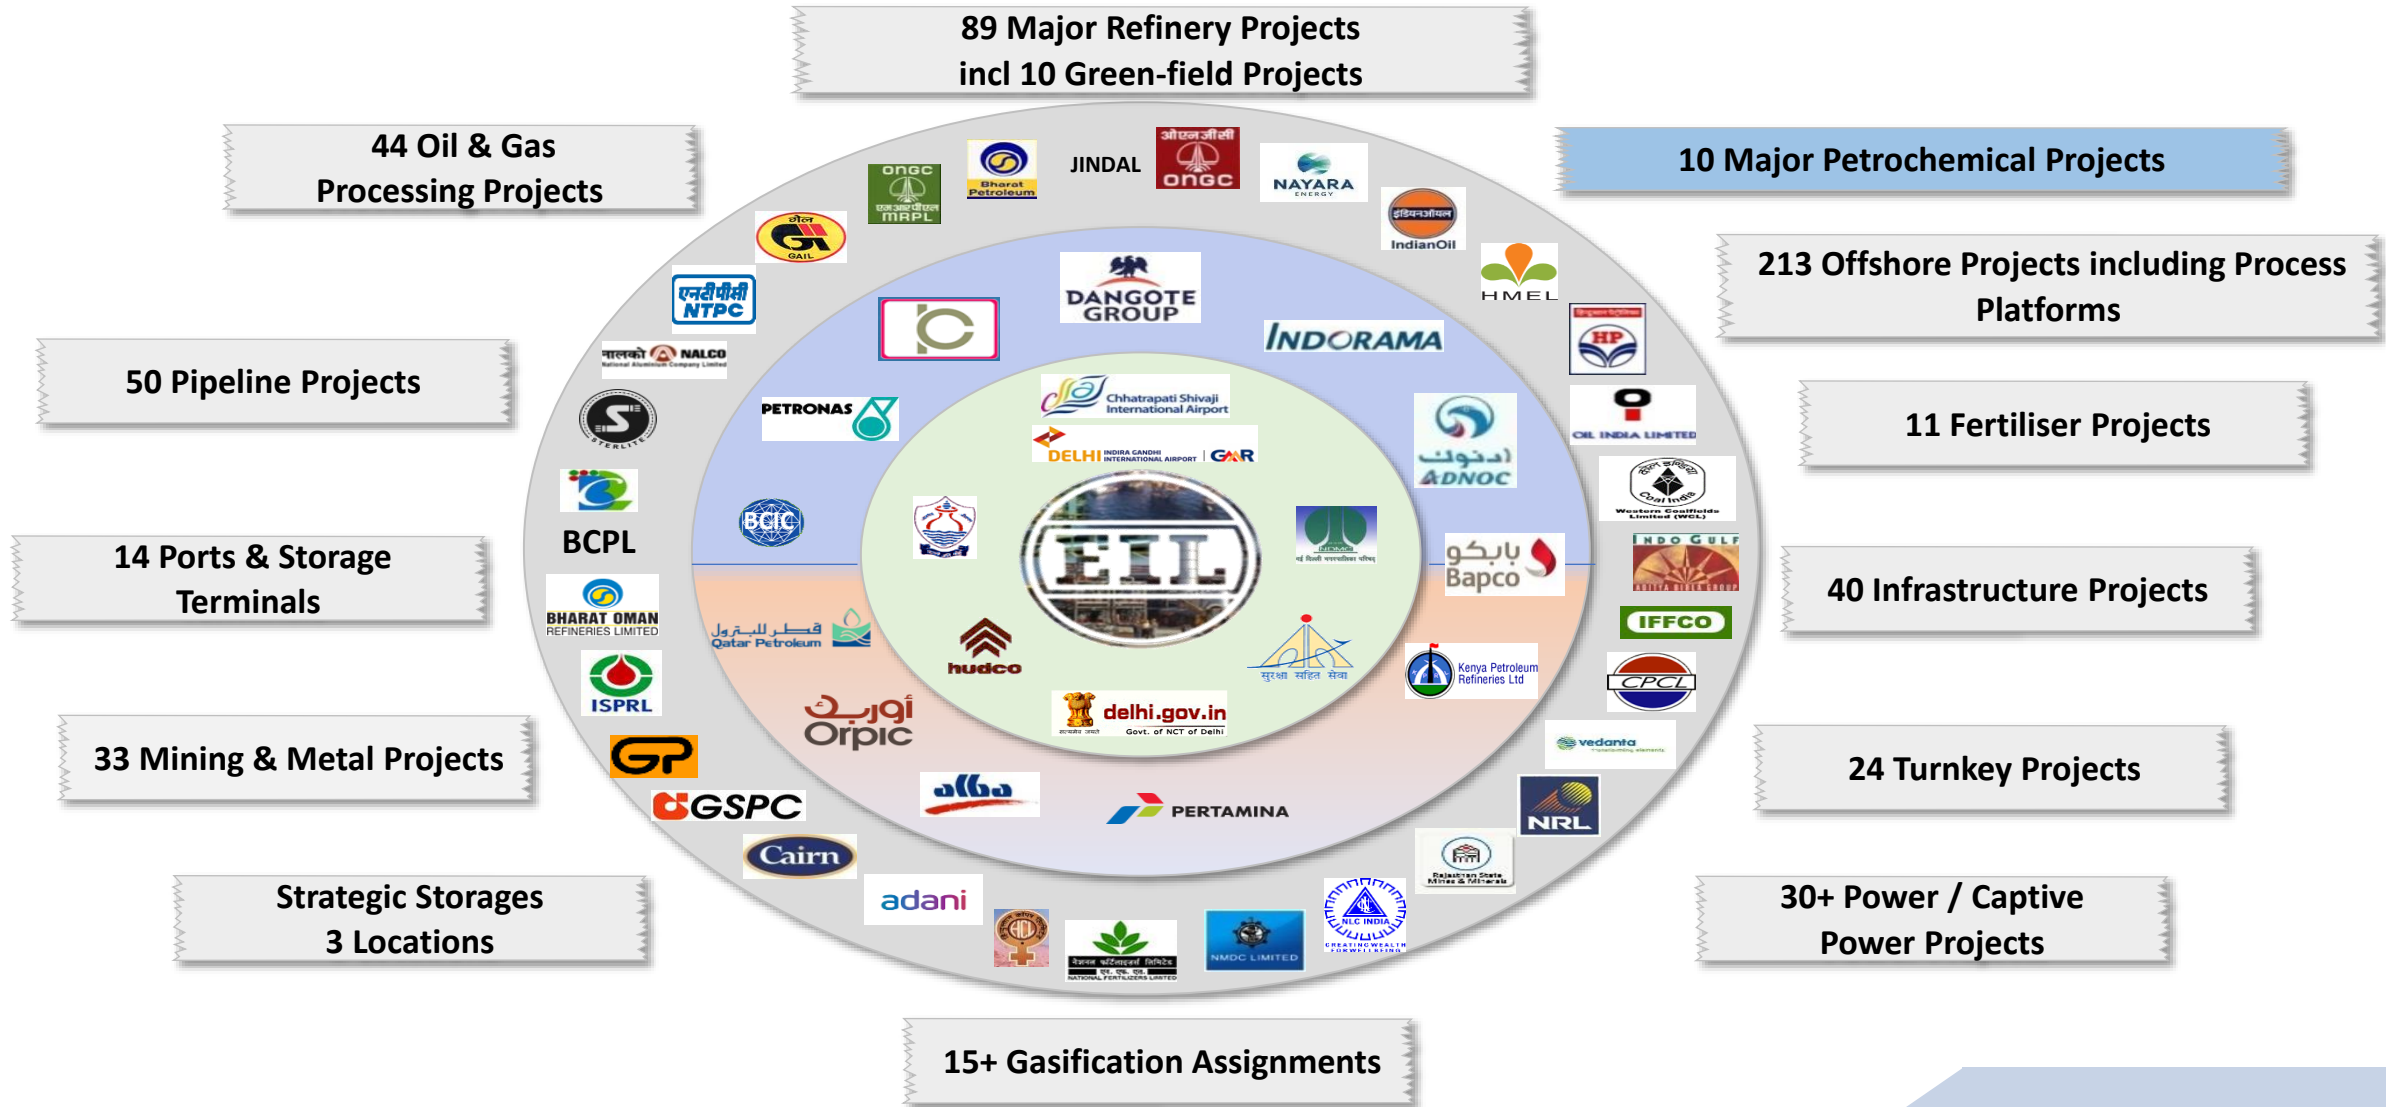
89 Major Refinery Projects incl 10 Green-field Projects

44 Oil & Gas Processing Projects

10 Major Petrochemical Projects

213 Offshore Projects including Process Platforms

50 Pipeline Projects

11 Fertiliser Projects

14 Ports & Storage Terminals

40 Infrastructure Projects

33 Mining & Metal Projects

24 Turnkey Projects

Strategic Storages 3 Locations

30+ Power / Captive Power Projects

15+ Gasification Assignments

ONGC MRPL
Bharat Petroleum
JINDAL
ओएनजीसी ONGC
NAYARA ENERGY
इंडियनऑयल IndianOil
HMEL
HP
OIL INDIA LIMITED
Coal India Western Coalfields Limited (WCL)
INDO GULF
IFFCO
CPCL
vedanta
NRL
Rajasthan State Mines & Minerals
NLC INDIA
NMDC LIMITED
राष्ट्रीय फर्टिलाइजर्स लिमिटेड NATIONAL FERTILIZERS LIMITED
HCL
adani
Cairn
GSPC
GP
ISPRL
BHARAT OMAN REFINERIES LIMITED
BCPL
STERLITE
नालको NALCO National Aluminium Company Limited
एनटीपीसी NTPC
गेल GAIL
DANGOTE GROUP
INDORAMA
PETRONAS
BCIC
Chhatrapati Shivaji International Airport
DELHI INDIRA GANDHI INTERNATIONAL AIRPORT | GMR
EIL
ادنوك ADNOC
بابكو Bapco
Kenya Petroleum Refineries Ltd
सुरक्षा सहित सेवा
delhi.gov.in Govt. of NCT of Delhi
hudco
قطر للبترول Qatar Petroleum
أوربك Orpic
alba
PERTAMINA